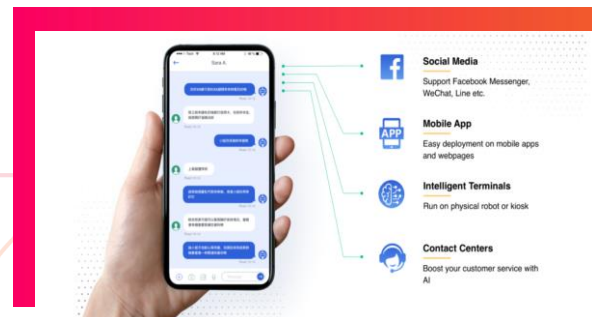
Social Media
Support Facebook Messenger, WeChat, Line etc.

APP
Mobile App
Easy deployment on mobile apps and webpages

Intelligent Terminals
Run on physical robot or kiosk

Contact Centers
Boost your customer service with AI

Sara A

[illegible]